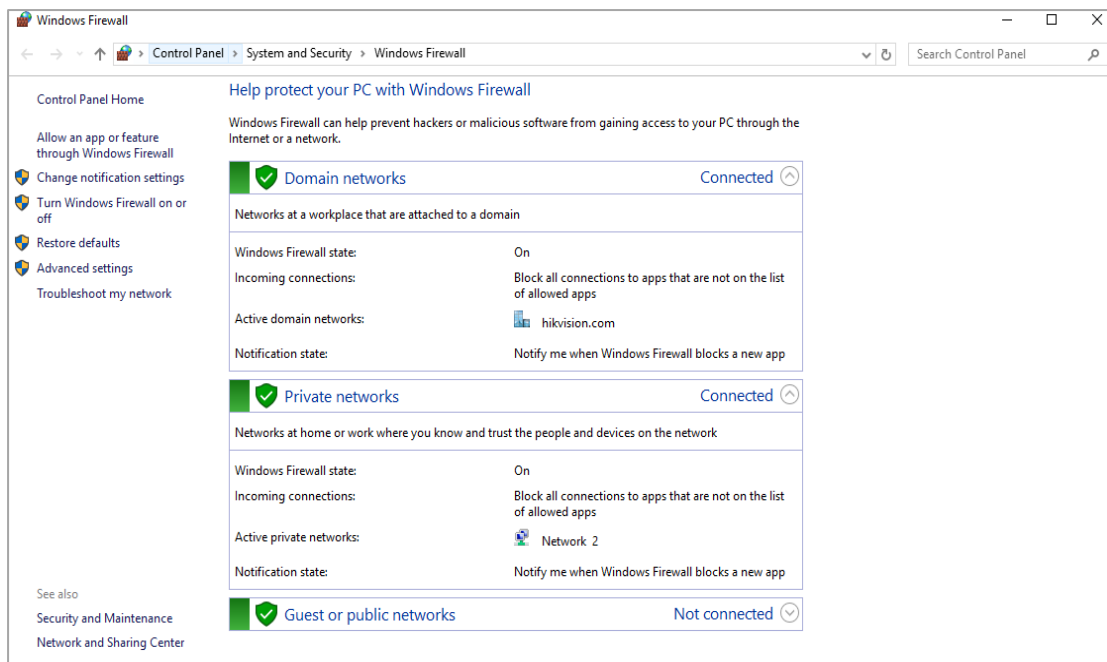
Windows Firewall

Control Panel › System and Security › Windows Firewall

Search Control Panel

Control Panel Home

Allow an app or feature through Windows Firewall

Change notification settings

Turn Windows Firewall on or off

Restore defaults

Advanced settings

Troubleshoot my network

See also

Security and Maintenance

Network and Sharing Center

Help protect your PC with Windows Firewall

Windows Firewall can help prevent hackers or malicious software from gaining access to your PC through the Internet or a network.

Domain networks Connected

Networks at a workplace that are attached to a domain

| | |
|---|---|
| Windows Firewall state: | On |
| Incoming connections: | Block all connections to apps that are not on the list of allowed apps |
| Active domain networks: | hikvision.com |
| Notification state: | Notify me when Windows Firewall blocks a new app |

Private networks Connected

Networks at home or work where you know and trust the people and devices on the network

| | |
|---|---|
| Windows Firewall state: | On |
| Incoming connections: | Block all connections to apps that are not on the list of allowed apps |
| Active private networks: | Network 2 |
| Notification state: | Notify me when Windows Firewall blocks a new app |

Guest or public networks Not connected